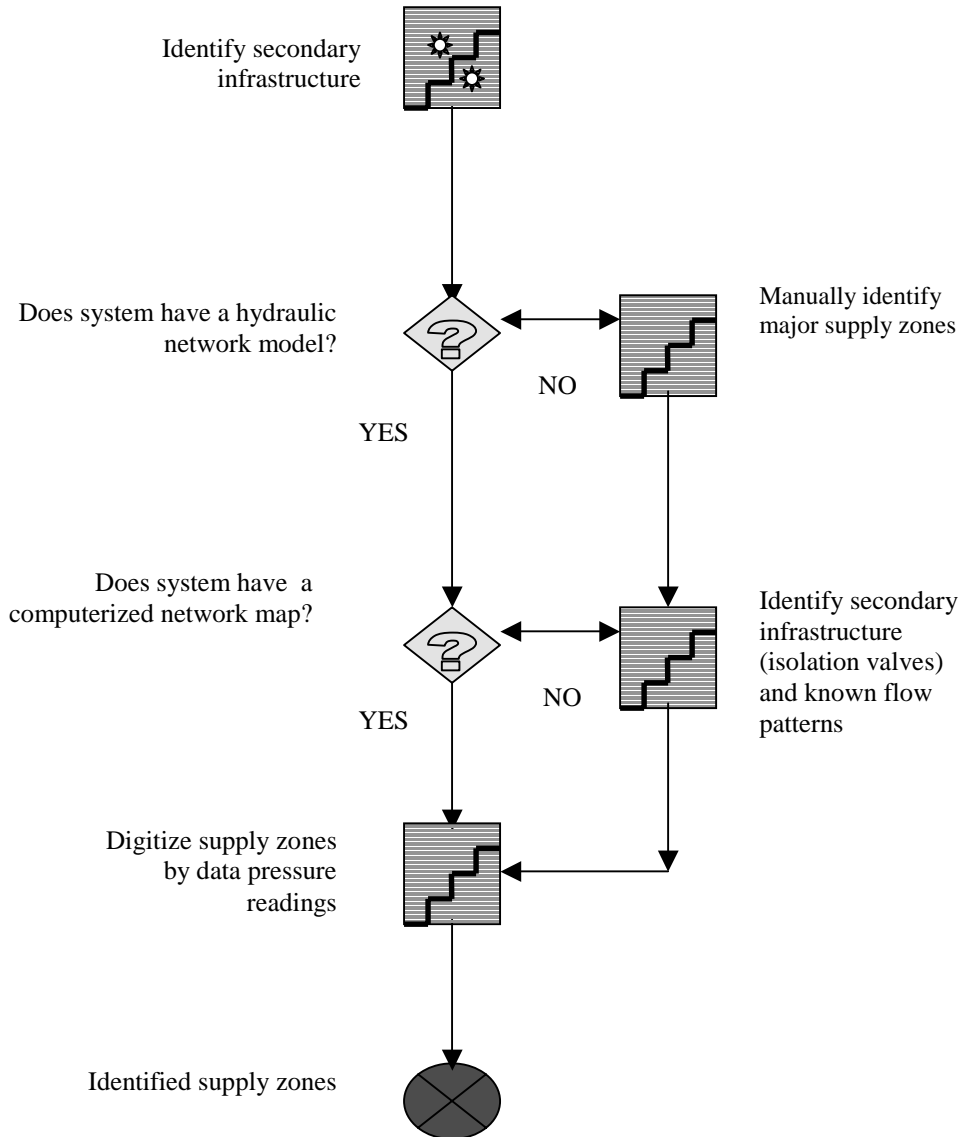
Identify secondary infrastructure

Does system have a hydraulic network model?

Manually identify major supply zones

NO

YES

Does system have a computerized network map?

Identify secondary infrastructure (isolation valves) and known flow patterns

NO

YES

Digitize supply zones by data pressure readings

Identified supply zones